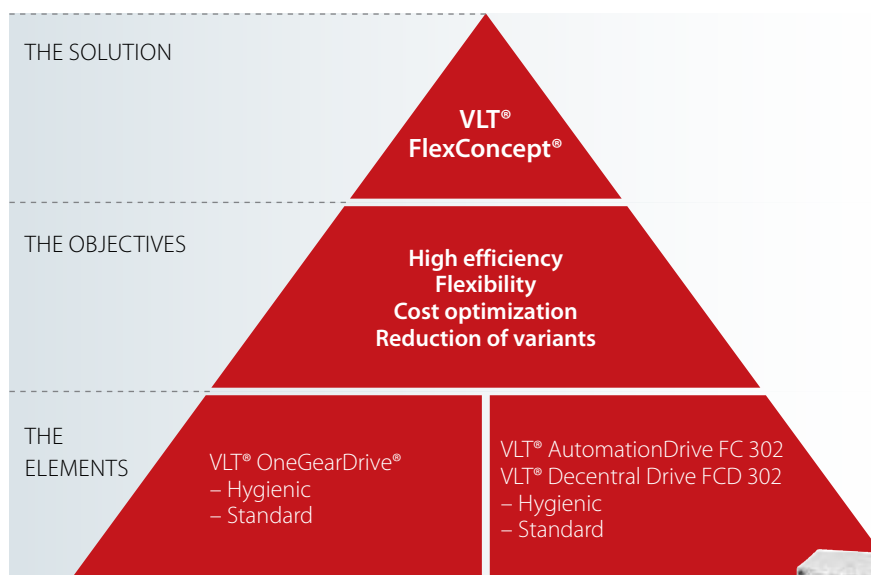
THE SOLUTION

VLT®
FlexConcept®

THE OBJECTIVES

High efficiency
Flexibility
Cost optimization
Reduction of variants

THE ELEMENTS

VLT® OneGearDrive®
– Hygienic
– Standard

VLT® AutomationDrive FC 302
VLT® Decentral Drive FCD 302
– Hygienic
– Standard